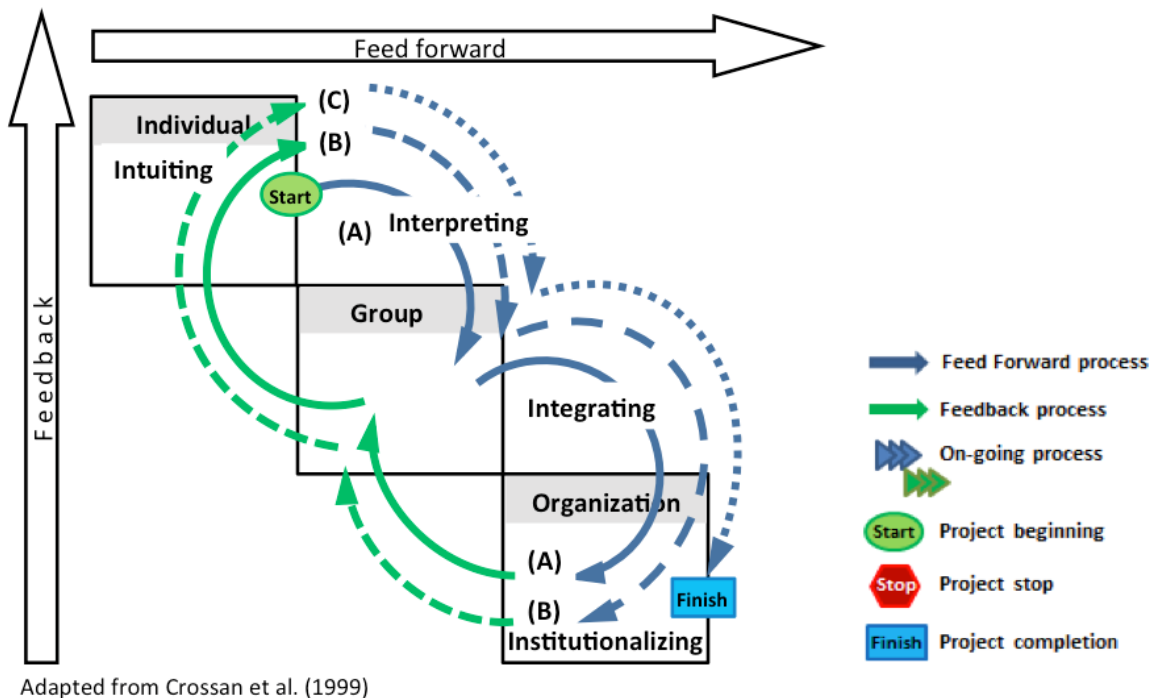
Feed forward

Feedback

Individual

Intuiting

(C)

(B)

Start

(A)

Interpreting

Group

Integrating

Organization

(A)

(B)

Institutionalizing

Finish

Feed Forward process

Feedback process

On-going process

Start Project beginning

Stop Project stop

Finish Project completion

Adapted from Crossan et al. (1999)